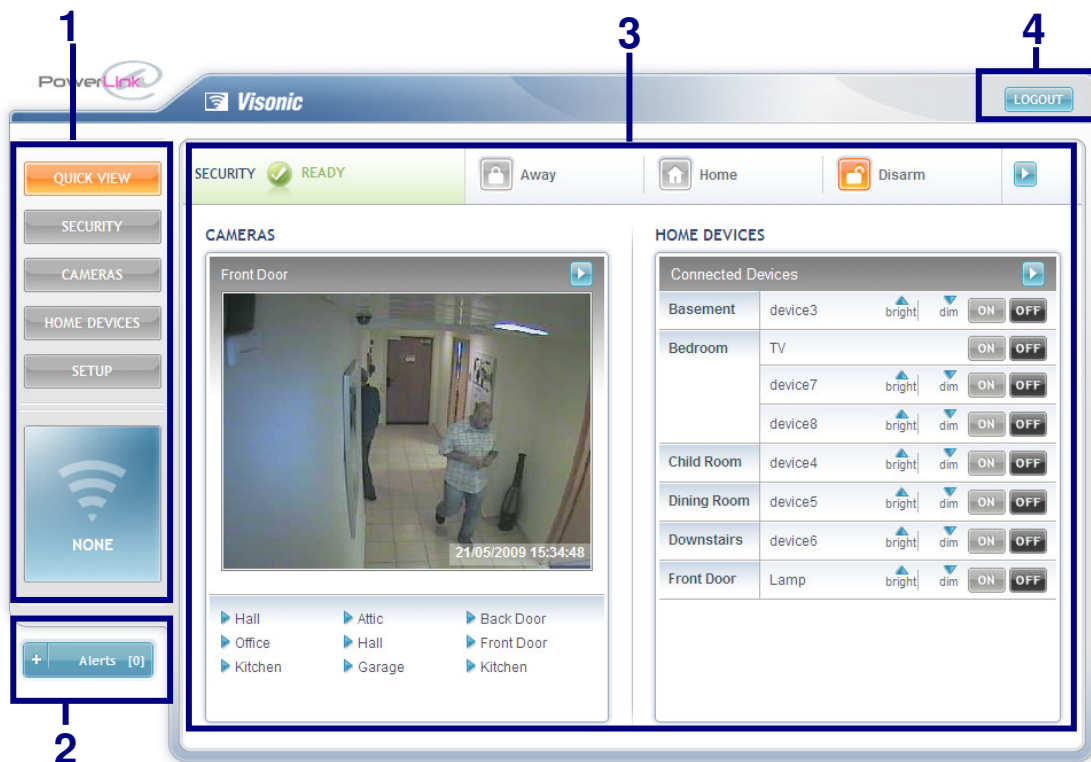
1
3
4
PowerLink
Visonic
LOGOUT
QUICK VIEW
SECURITY
CAMERAS
HOME DEVICES
SETUP
NONE
+ Alerts [0]
2
SECURITY READY
Away
Home
Disarm
CAMERAS
Front Door
21/05/2009 15:34:48
Hall
Attic
Back Door
Office
Hall
Front Door
Kitchen
Garage
Kitchen
HOME DEVICES
Connected Devices

| | | | | | |
|---|---|---|---|---|---|
| Basement | device3 | bright | dim | ON | OFF |
| Bedroom | TV | | | ON | OFF |
| | device7 | bright | dim | ON | OFF |
| | device8 | bright | dim | ON | OFF |
| Child Room | device4 | bright | dim | ON | OFF |
| Dining Room | device5 | bright | dim | ON | OFF |
| Downstairs | device6 | bright | dim | ON | OFF |
| Front Door | Lamp | bright | dim | ON | OFF |